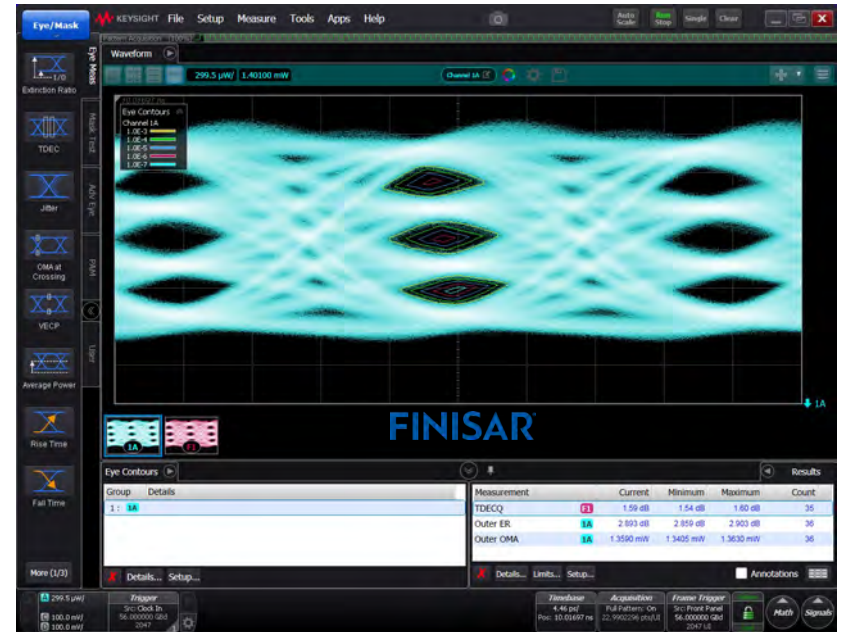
Eye/Mask
KEYSIGHT File Setup Measure Tools Apps Help
Auto Scale Run Stop Single Clear

Extinction Ratio
TDEC
Jitter
OMA at Crossing
VECP
Average Power
Rise Time
Fall Time
More (1/3)

Eye Meas
Mask Test
Adv Eye
PAM
User

Waveform
299.5 µW/ 1.40100 mW
Channel 1A

Eye Contours
Channel 1A
1.0E-3
1.0E-4
1.0E-5
1.0E-6
1.0E-7

1A
F1
1A

FINISAR

Eye Contours
Group Details
1: 1A
Details... Setup...

Results
| Measurement | | Current | Minimum | Maximum | Count |
|---|---|---|---|---|---|
| TDECQ | F1 | 1.59 dB | 1.54 dB | 1.60 dB | 35 |
| Outer ER | 1A | 2.893 dB | 2.859 dB | 2.903 dB | 36 |
| Outer OMA | 1A | 1.3590 mW | 1.3405 mW | 1.3630 mW | 36 |

Details... Limits... Setup...
Annotations

1A 299.5 µW/
100.0 mV/
100.0 mV/
Trigger
Src: Clock In
56.000000 GBd
2047
Timebase
4.46 ps/
Pos: 10.01697 ns
Acquisition
Full Pattern: On
22.9902296 pts/UI
Frame Trigger
Src: Front Panel
56.000000 GBd
2047 UI
Math
Signals